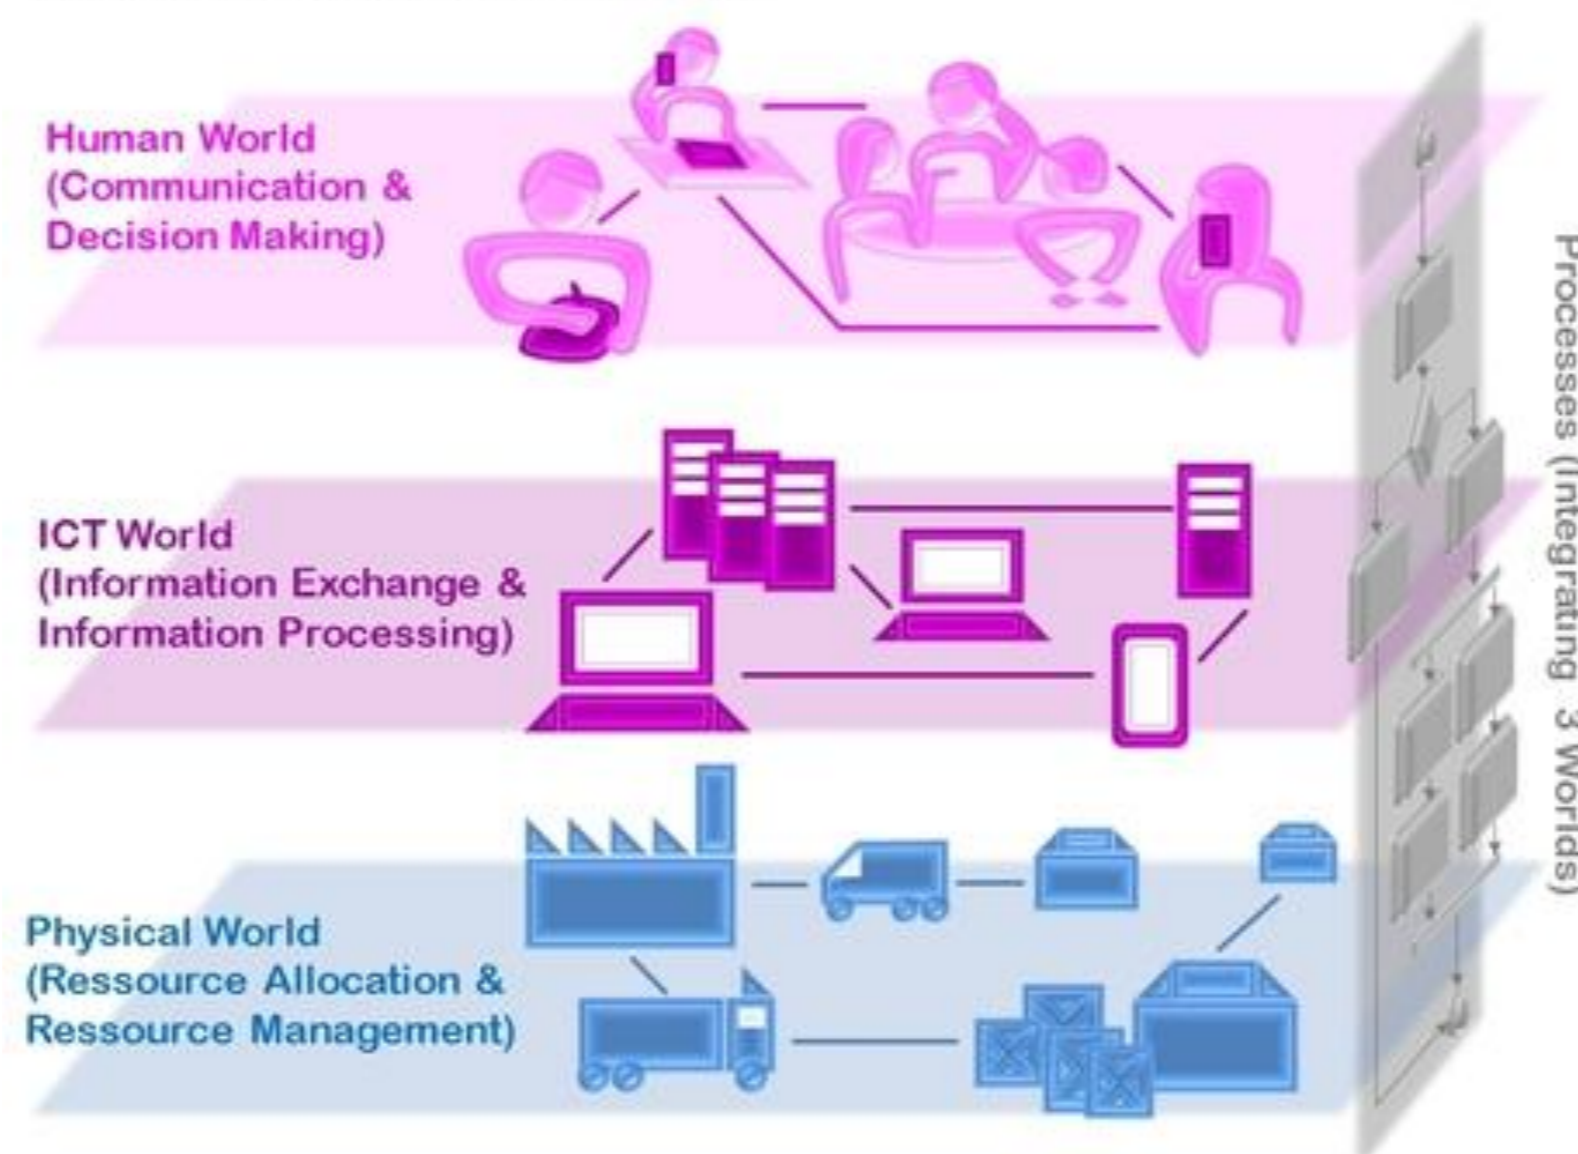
Human World
(Communication &
Decision Making)

ICT World
(Information Exchange &
Information Processing)

Physical World
(Ressource Allocation &
Ressource Management)

Processes (Integrating 3 Worlds)